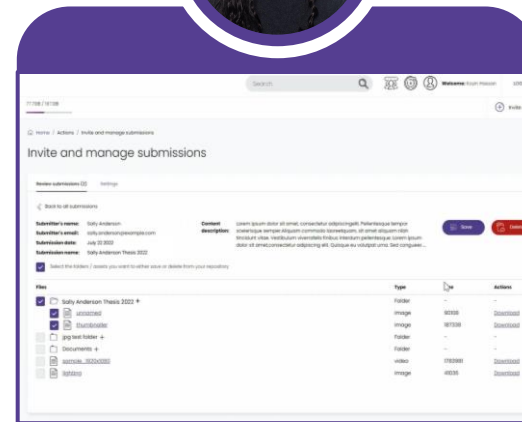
Search

Welcome

17/08 / 16/08

Invite

Home / Actions / Invite and manage submissions

Invite and manage submissions

Review submission (2)

Settings

< Back to all submissions

Submitter's name: Sally Anderson

Submitter's email: sally.anderson@example.com

Submission date: July 22 2022

Submission name: Sally Anderson Thesis 2022

Content description: Lorem ipsum dolor sit amet, consectetur adipiscing elit. Pellentesque tempor scelerisque semper. Aliquam commodo laoreet quam, sit amet dapibus nibh tincidunt vitae. Vestibulum venenatis finibus interdum pellentesque. Lorem ipsum dolor sit amet consectetur adipiscing elit. Quisque eu volutpat urna. Sed congue...

Save

Select the folders / assets you want to either save or delete from your repository

| Files | Type | Size | Actions |
|---|---|---|---|
| Sally Anderson Thesis 2022 + | Folder | - | - |
| untitled | image | 80305 | Download |
| thumbnailer | image | 187339 | Download |
| jpg test folder + | Folder | - | - |
| Documents + | Folder | - | - |
| sample_1920x1080 | video | 1783881 | Download |
| lightbox | image | 46535 | Download |